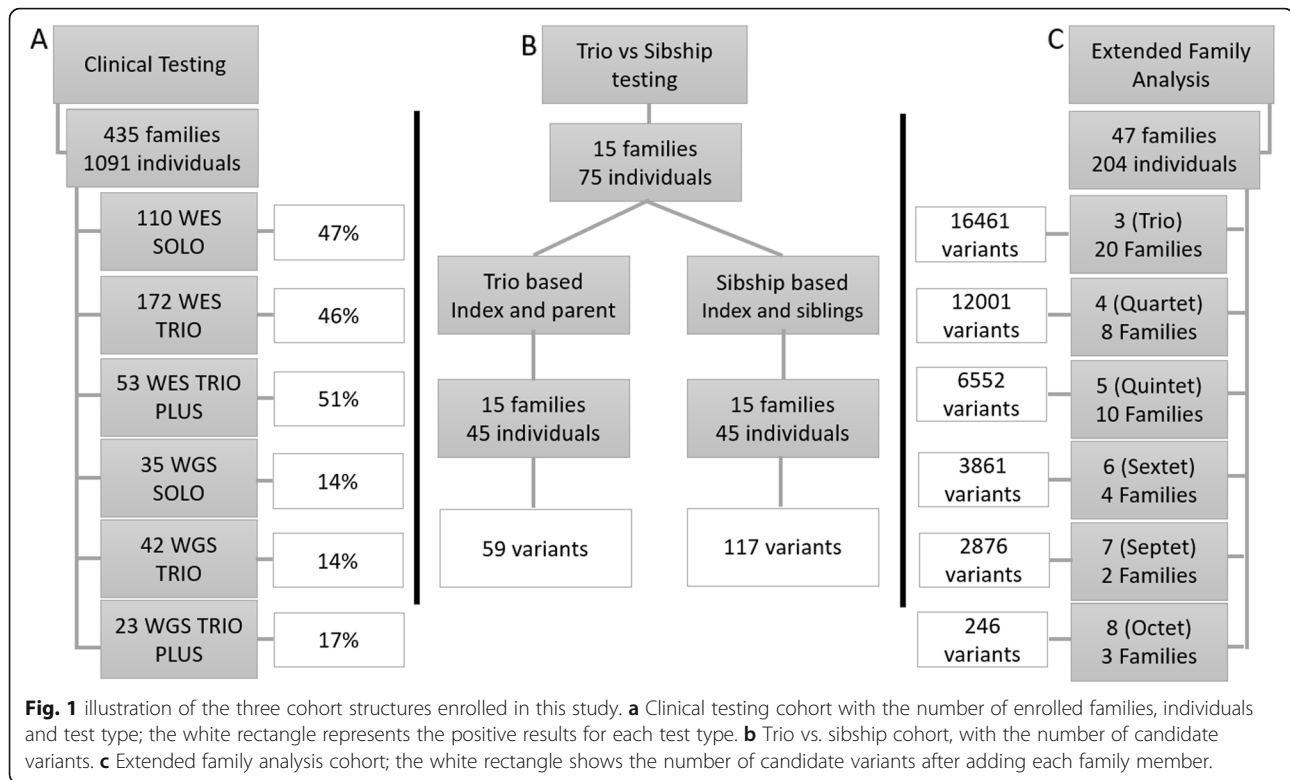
A

Clinical Testing

435 families
1091 individuals

110 WES SOLO

47%

172 WES TRIO

46%

53 WES TRIO PLUS

51%

35 WGS SOLO

14%

42 WGS TRIO

14%

23 WGS TRIO PLUS

17%

B

Trio vs Sibship testing

15 families
75 individuals

Trio based
Index and parent

Sibship based
Index and siblings

15 families
45 individuals

15 families
45 individuals

59 variants

117 variants

C

Extended Family Analysis

47 families
204 individuals

16461 variants

3 (Trio)
20 Families

12001 variants

4 (Quartet)
8 Families

6552 variants

5 (Quintet)
10 Families

3861 variants

6 (Sextet)
4 Families

2876 variants

7 (Septet)
2 Families

246 variants

8 (Octet)
3 Families

**Fig. 1** illustration of the three cohort structures enrolled in this study. **a** Clinical testing cohort with the number of enrolled families, individuals and test type; the white rectangle represents the positive results for each test type. **b** Trio vs. sibship cohort, with the number of candidate variants. **c** Extended family analysis cohort; the white rectangle shows the number of candidate variants after adding each family member.